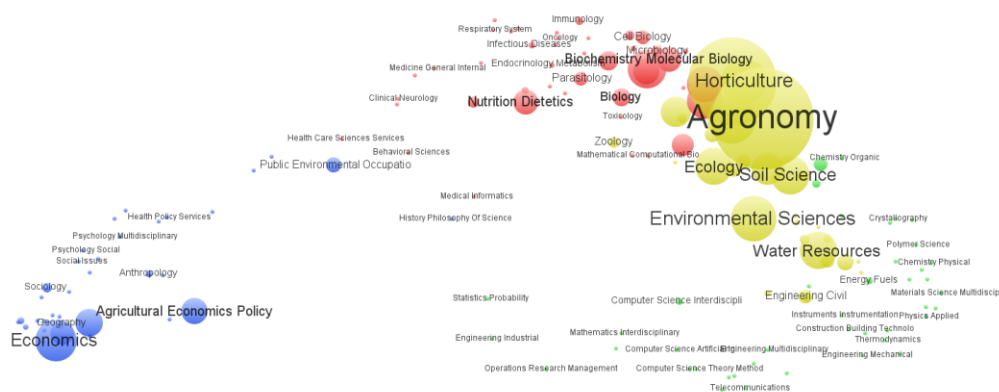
Immunology
Respiratory System
Oncology
Infectious Diseases
Cell Biology
Microbiology
Biochemistry Molecular Biology
Endocrinology Metabolism
Medicine General Internal
Parasitology
Horticulture
Clinical Neurology
Nutrition Dietetics
Biology
Agronomy
Toxicology
Health Care Sciences Services
Behavioral Sciences
Zoology
Mathematical Computational Bio
Public Environmental Occupatio
Chemistry Organic
Ecology
Soil Science
Medical Informatics
Health Policy Services
History Philosophy Of Science
Environmental Sciences
Crystallography
Psychology Multidisciplinary
Psychology Social
Polymer Science
Social Issues
Water Resources
Chemistry Physical
Anthropology
Energy Fuels
Sociology
Statistics Probability
Computer Science Interdiscipli
Engineering Civil
Materials Science Multidiscip
Agricultural Economics Policy
Instruments Instrumentation
Physics Applied
Geography
Construction Building Technolo
Mathematics Interdisciplinary
Thermodynamics
Economics
Engineering Industrial
Computer Science Artificial
Engineering Multidisciplinary
Engineering Mechanical
Operations Research Management
Computer Science Theory Method
Telecommunications